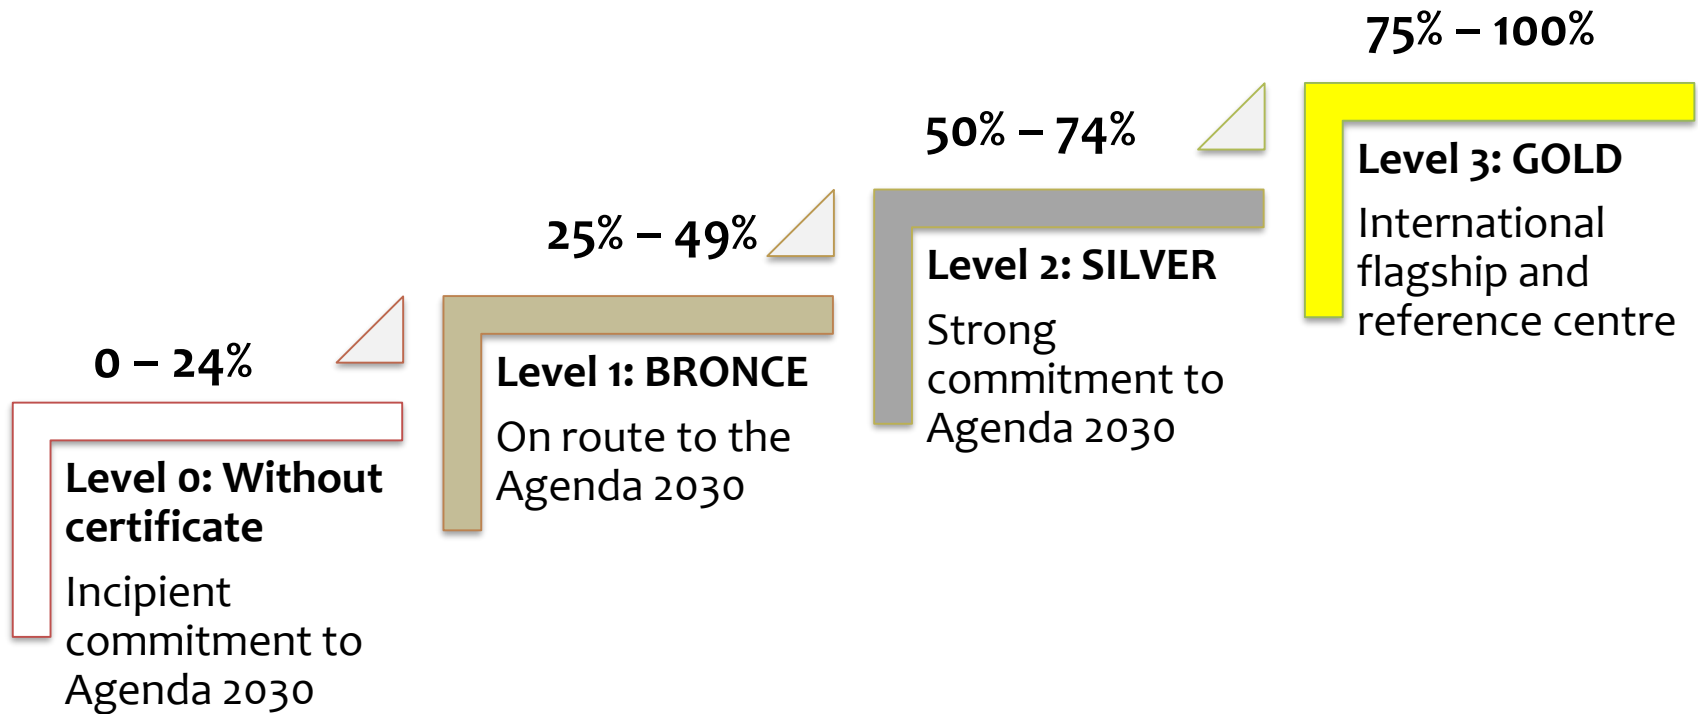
0 – 24%

Level 0: Without certificate

Incipient commitment to Agenda 2030

25% – 49%

Level 1: BRONCE

On route to the Agenda 2030

50% – 74%

Level 2: SILVER

Strong commitment to Agenda 2030

75% – 100%

Level 3: GOLD

International flagship and reference centre